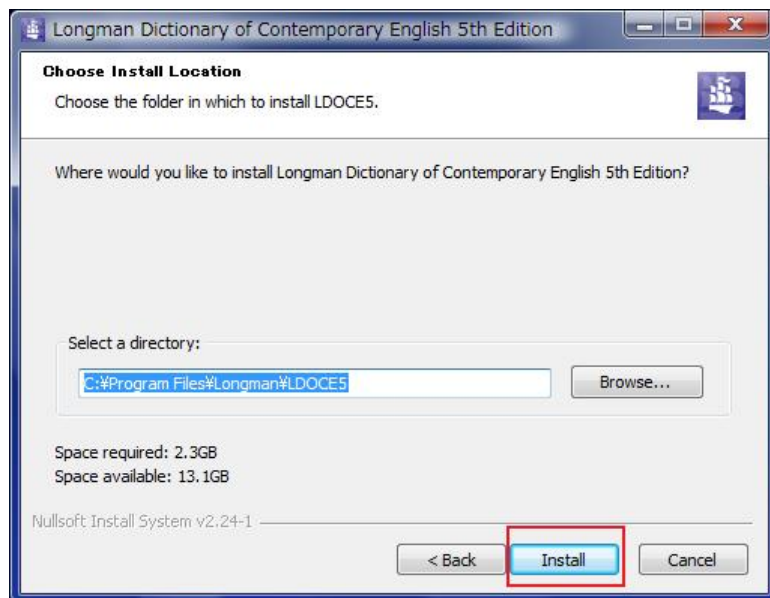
Longman Dictionary of Contemporary English 5th Edition

Choose Install Location

Choose the folder in which to install LDOCE5.

Where would you like to install Longman Dictionary of Contemporary English 5th Edition?

Select a directory:

C:¥Program Files¥Longman¥LDOCE5

Browse...

Space required: 2.3GB
Space available: 13.1GB

Nullsoft Install System v2.24-1

< Back

Install

Cancel